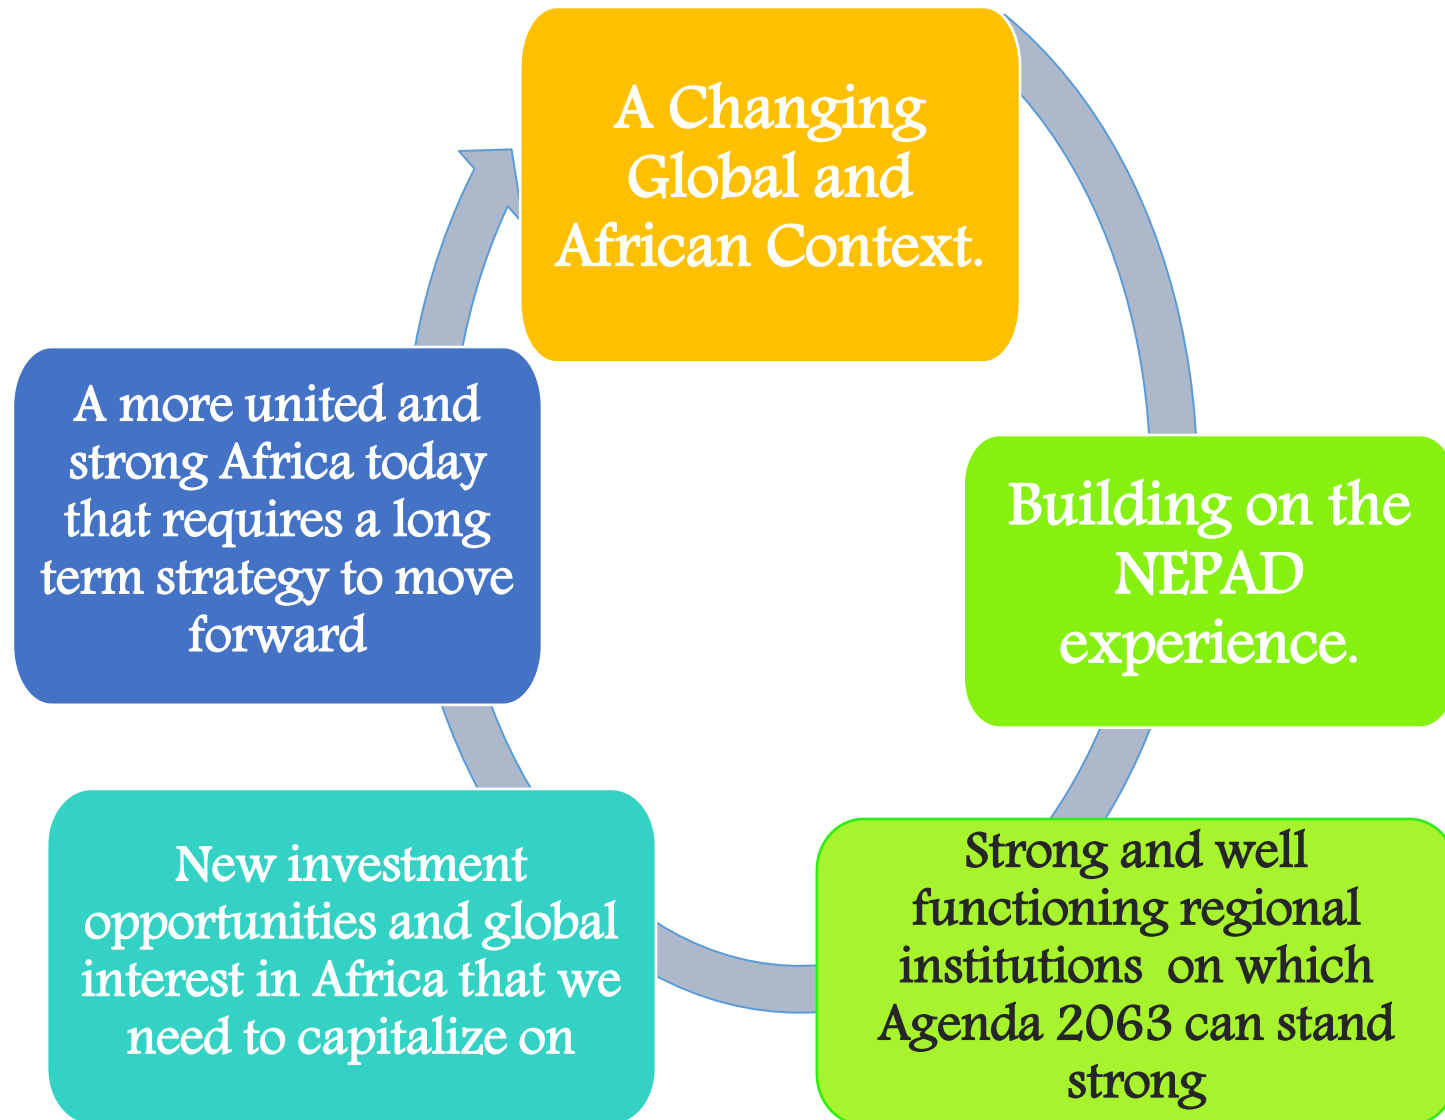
A Changing Global and African Context.

Building on the NEPAD experience.

Strong and well functioning regional institutions on which Agenda 2063 can stand strong

New investment opportunities and global interest in Africa that we need to capitalize on

A more united and strong Africa today that requires a long term strategy to move forward